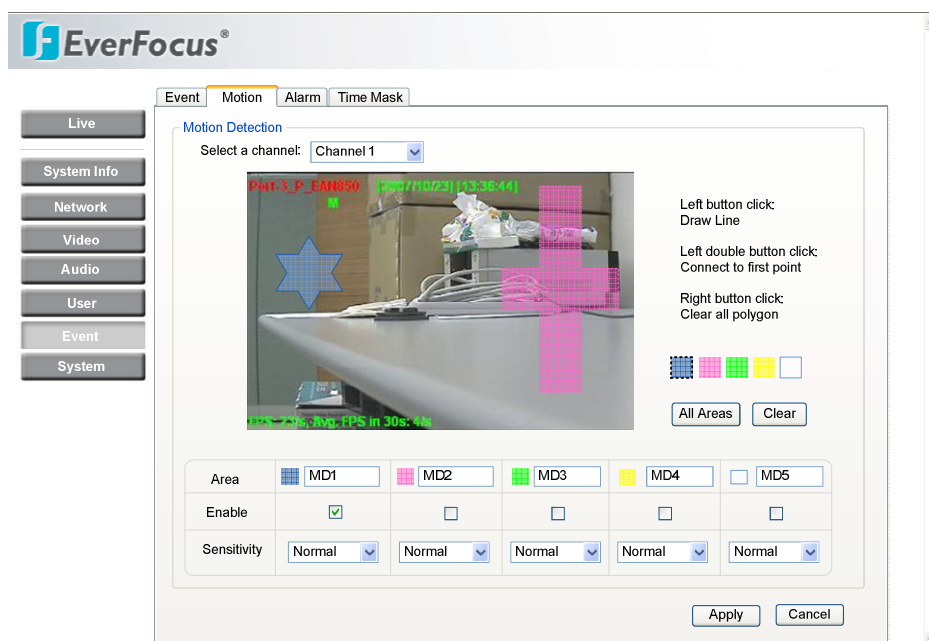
EverFocus®

Live

System Info

Network

Video

Audio

User

Event

System

Event | Motion | Alarm | Time Mask

Motion Detection

Select a channel: Channel 1

Port-3_P_EAN850 [2007/10/23] [13:36:44]
M

FPS: 23/s, Avg. FPS in 30s: 4/s

Left button click:
Draw Line

Left double button click:
Connect to first point

Right button click:
Clear all polygon

All Areas | Clear

| Area | MD1 | MD2 | MD3 | MD4 | MD5 |
|---|---|---|---|---|---|
| Enable | ☑ | ☐ | ☐ | ☐ | ☐ |
| Sensitivity | Normal | Normal | Normal | Normal | Normal |

Apply | Cancel